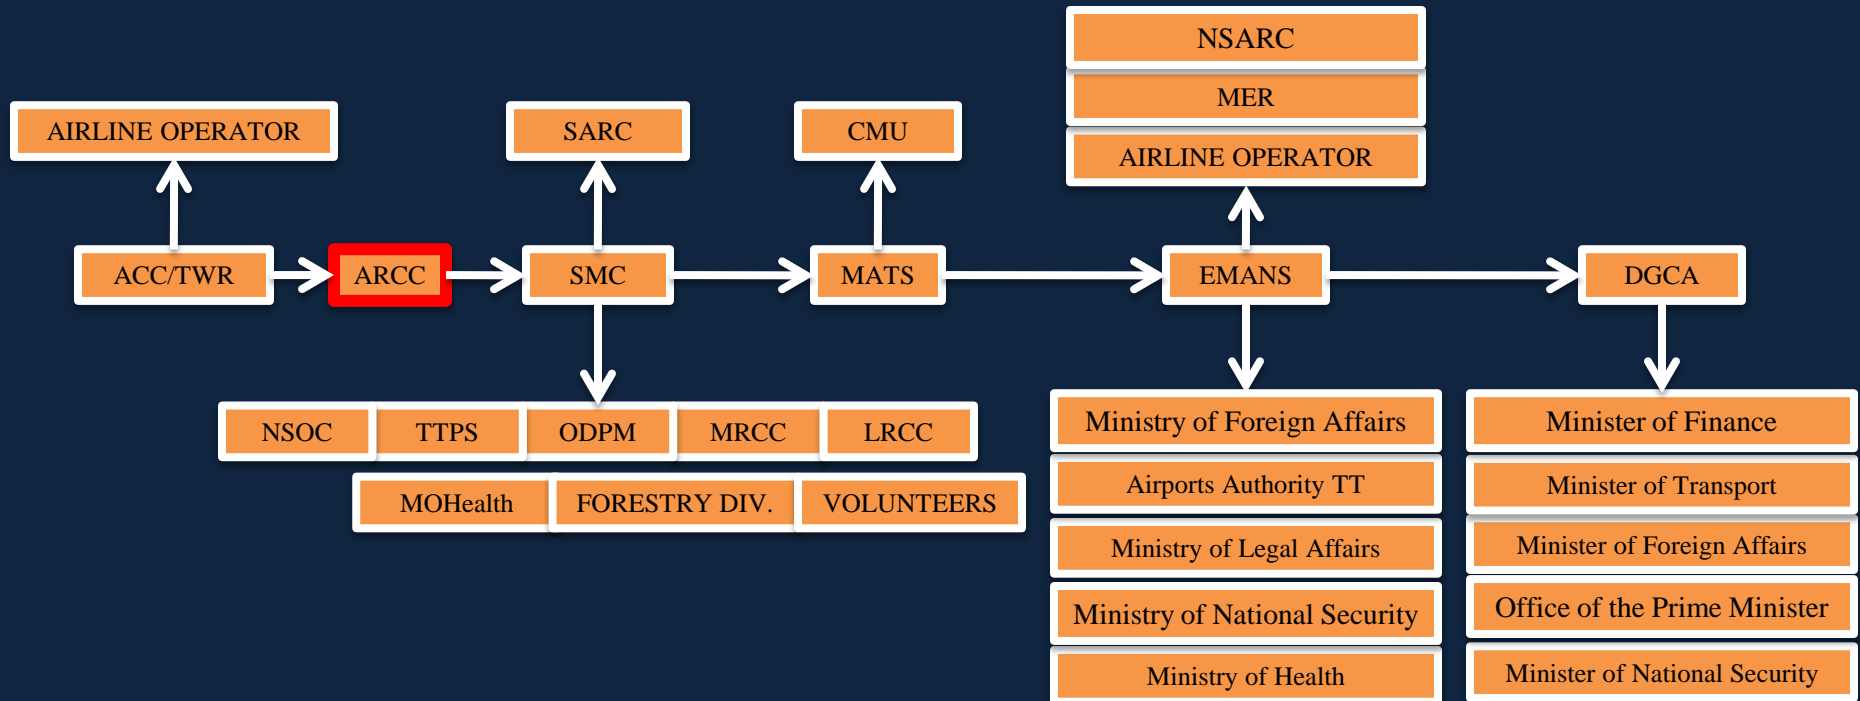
NSARC
MER
AIRLINE OPERATOR
AIRLINE OPERATOR
SARC
CMU
ACC/TWR
ARCC
SMC
MATS
EMANS
DGCA
NSOC
TTPS
ODPM
MRCC
LRCC
MOHealth
FORESTRY DIV.
VOLUNTEERS
Ministry of Foreign Affairs
Airports Authority TT
Ministry of Legal Affairs
Ministry of National Security
Ministry of Health
Minister of Finance
Minister of Transport
Minister of Foreign Affairs
Office of the Prime Minister
Minister of National Security